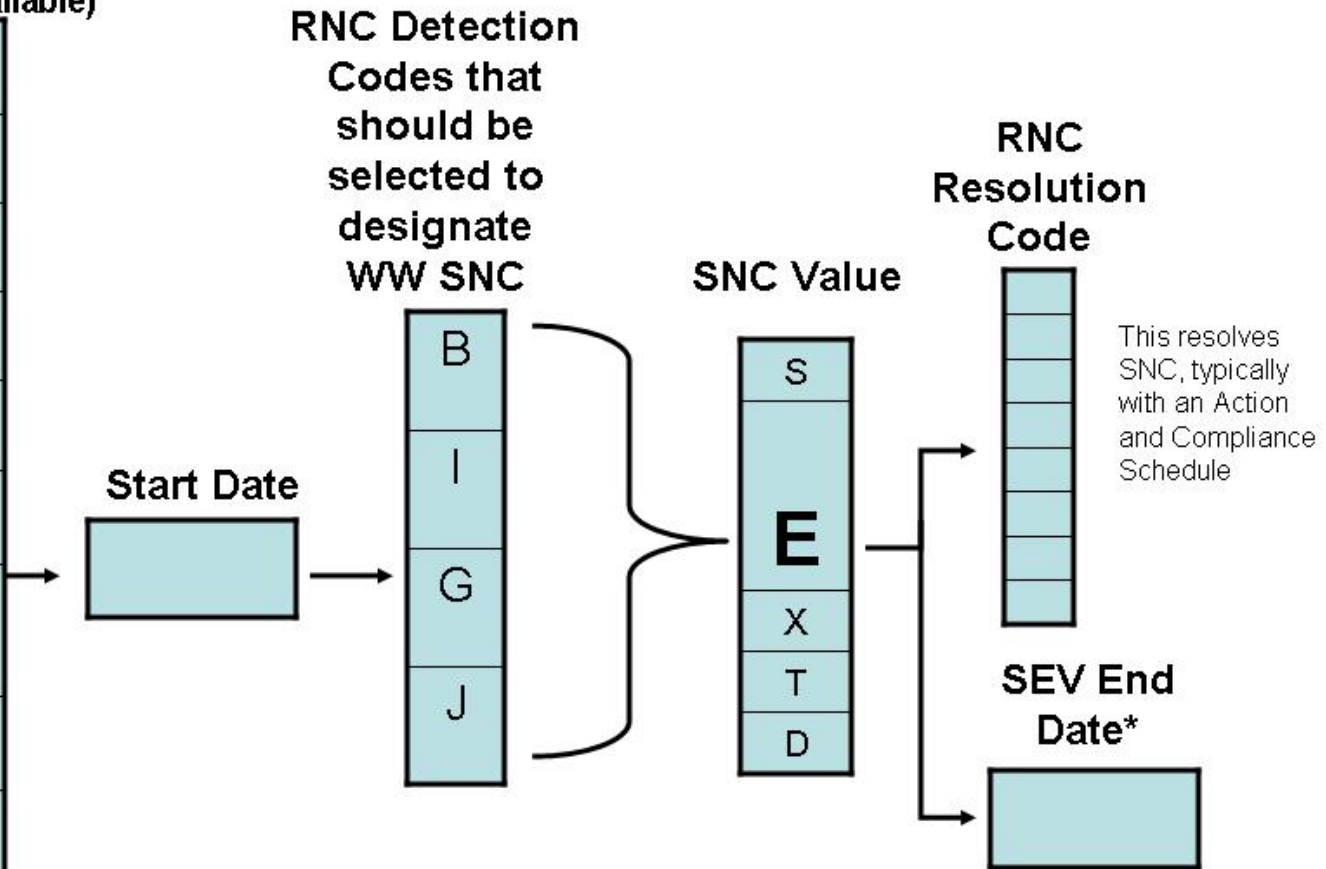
ilable)

RNC Detection Codes that should be selected to designate WW SNC

B

I

G

J

Start Date

SNC Value

S

E

X

T

D

RNC Resolution Code

This resolves SNC, typically with an Action and Compliance Schedule

SEV End Date*